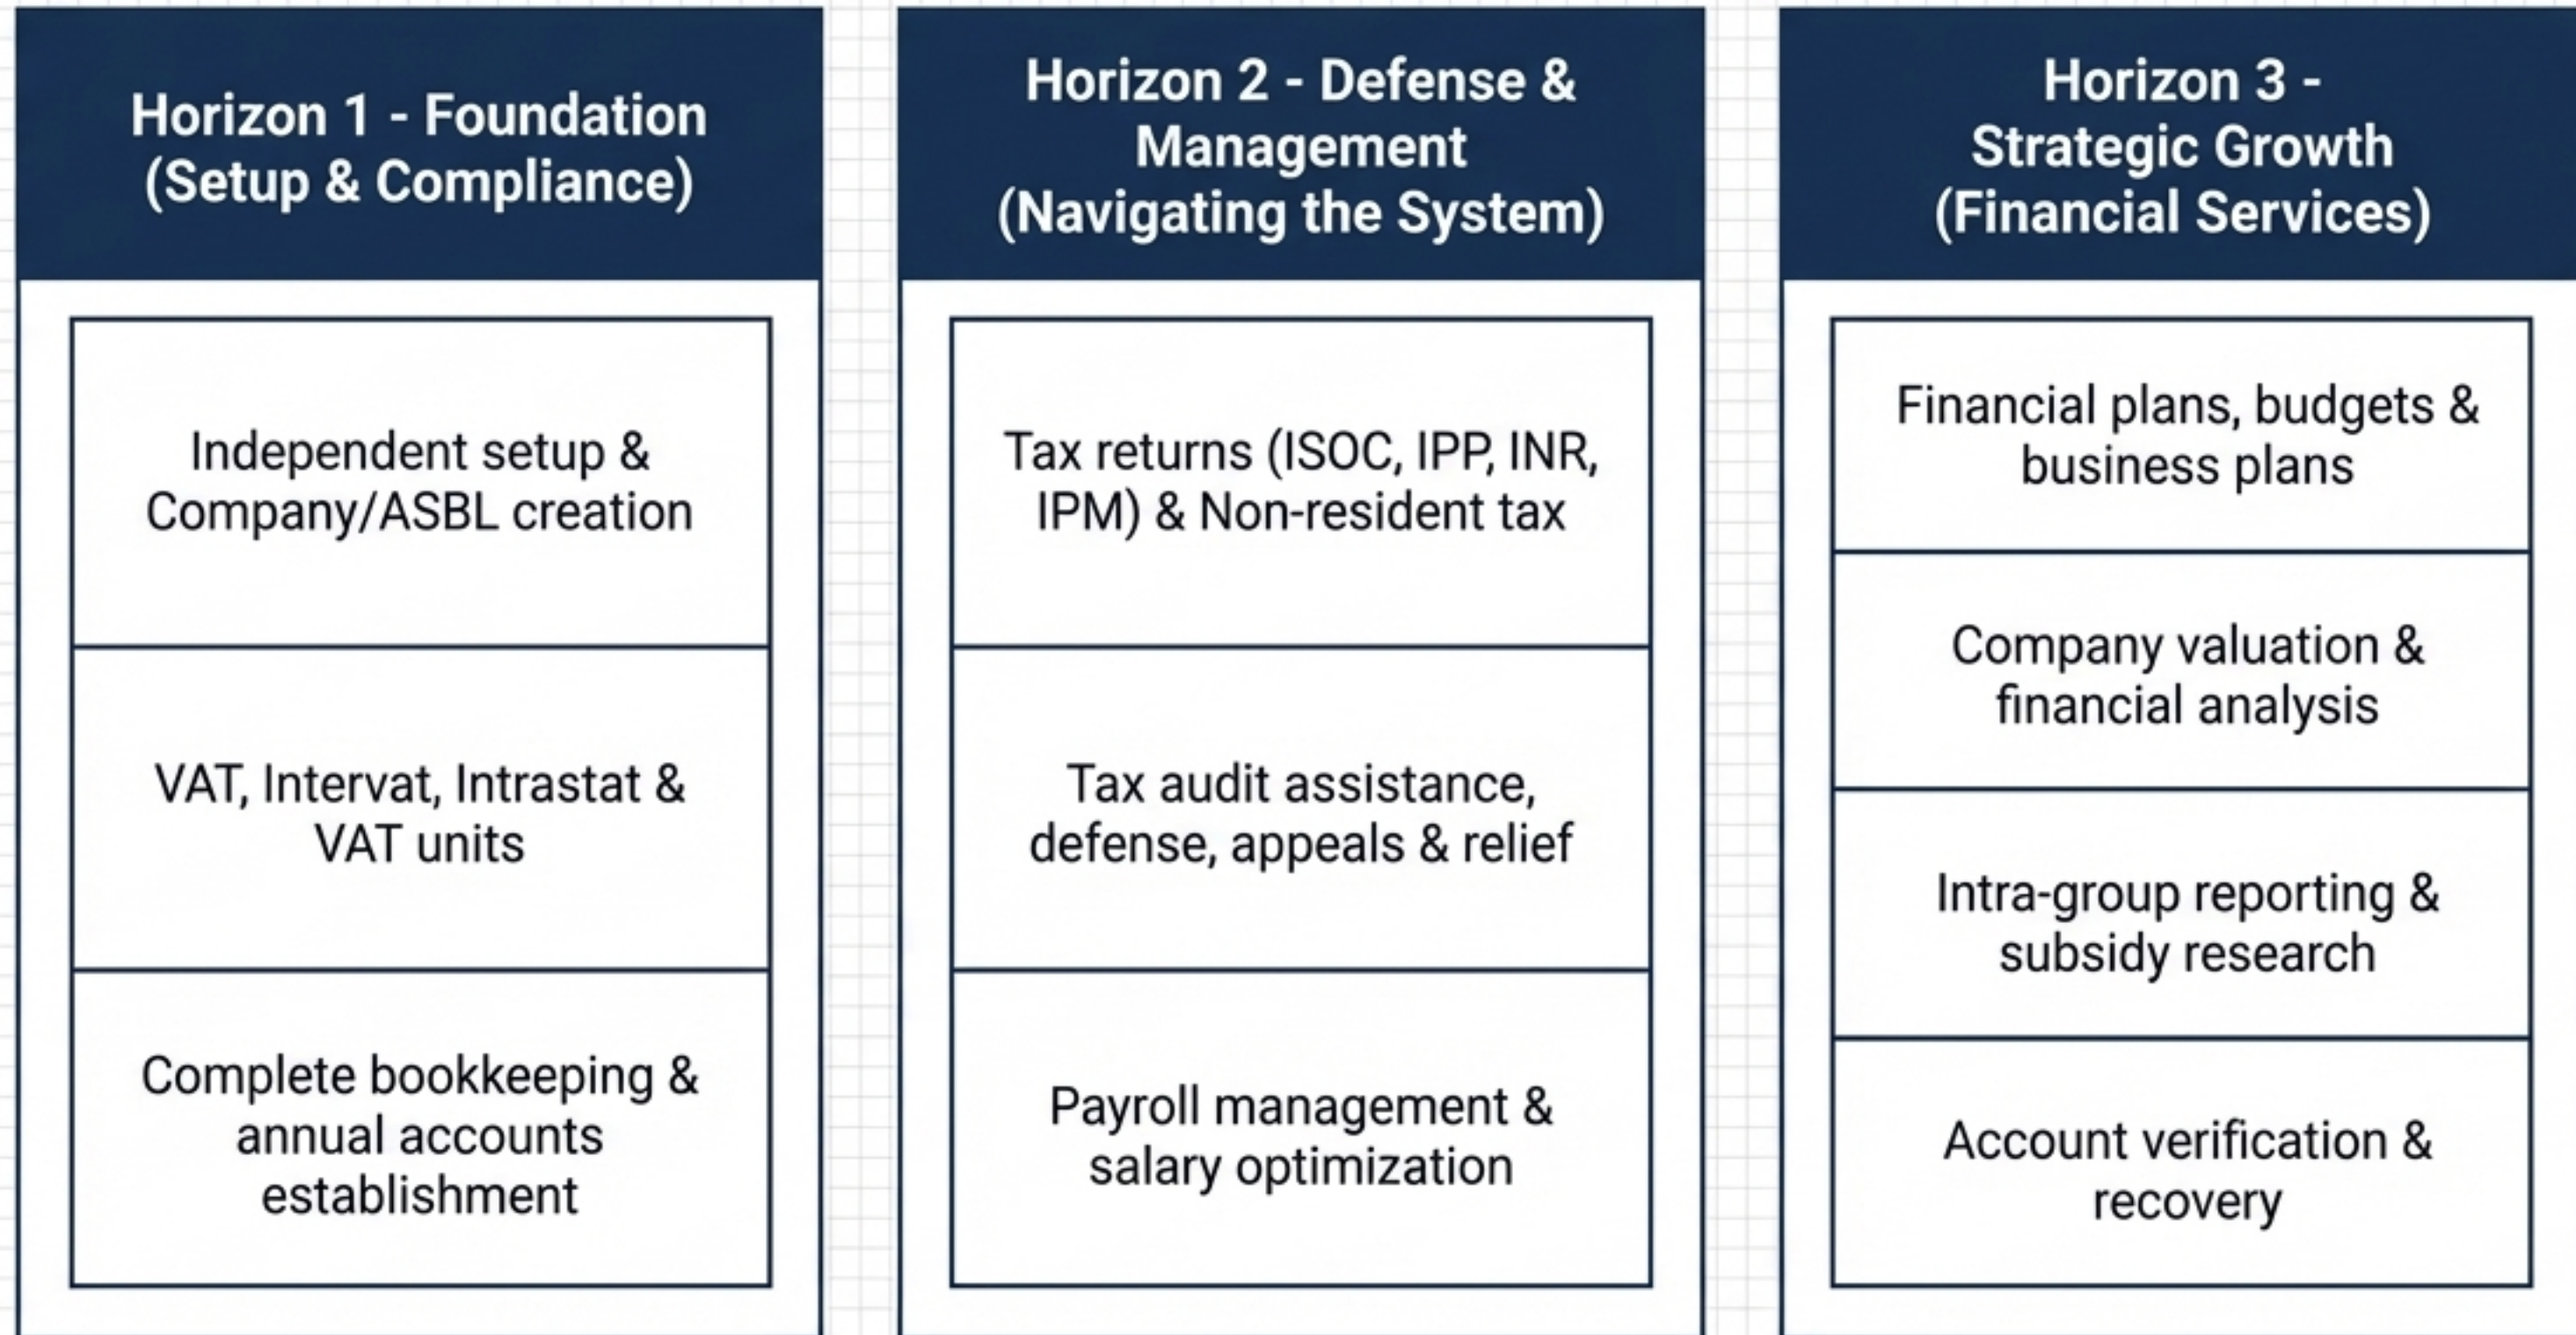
Horizon 1 - Foundation (Setup & Compliance)

Independent setup & Company/ASBL creation

VAT, Intervat, Intrastat & VAT units

Complete bookkeeping & annual accounts establishment

Horizon 2 - Defense & Management (Navigating the System)

Tax returns (ISOC, IPP, INR, IPM) & Non-resident tax

Tax audit assistance, defense, appeals & relief

Payroll management & salary optimization

Horizon 3 - Strategic Growth (Financial Services)

Financial plans, budgets & business plans

Company valuation & financial analysis

Intra-group reporting & subsidy research

Account verification & recovery